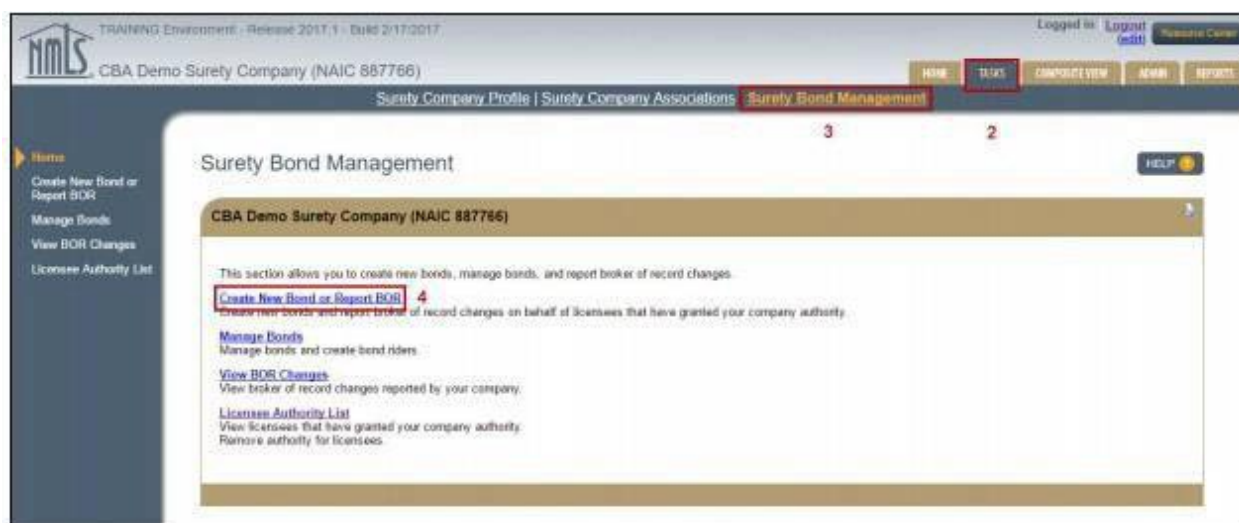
NMLS TRAINING Environment - Release 2017.1 - Build 2/17/2017

CBA Demo Surety Company (NAIC 887766)

Logged In: Logout (edit) Resource Center

HOME TASKS COMPOSITE VIEW ADMIN REPORTS

Surety Company Profile | Surety Company Associations Surety Bond Management

3 2

Home
Create New Bond or Report BOR
Manage Bonds
View BOR Changes
Licensee Authority List

Surety Bond Management

HELP

CBA Demo Surety Company (NAIC 887766)

This section allows you to create new bonds, manage bonds, and report broker of record changes.

Create New Bond or Report BOR 4
Create new bonds and report broker of record changes on behalf of licensees that have granted your company authority.

Manage Bonds
Manage bonds and create bond riders.

View BOR Changes
View broker of record changes reported by your company.

Licensee Authority List
View licensees that have granted your company authority.
Remove authority for licensees.